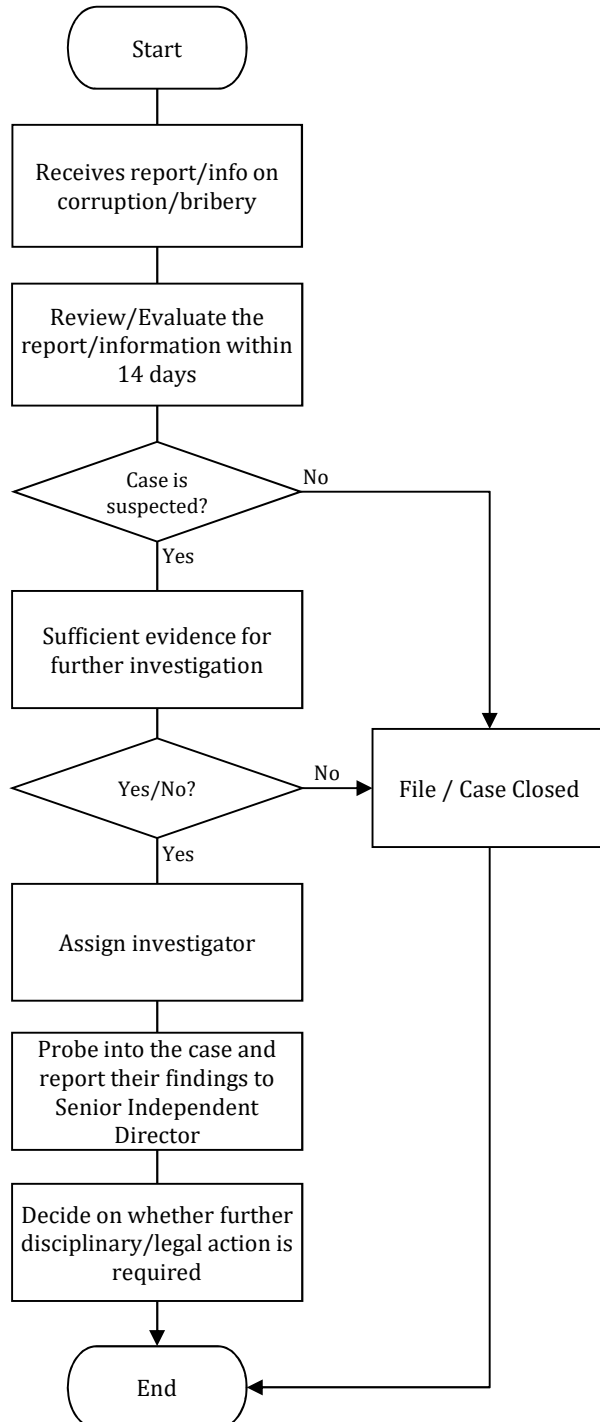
Start

Receives report/info on corruption/bribery

Review/Evaluate the report/information within 14 days

Case is suspected?

No

Yes

Sufficient evidence for further investigation

Yes/No?

No

File / Case Closed

Yes

Assign investigator

Probe into the case and report their findings to Senior Independent Director

Decide on whether further disciplinary/legal action is required

End